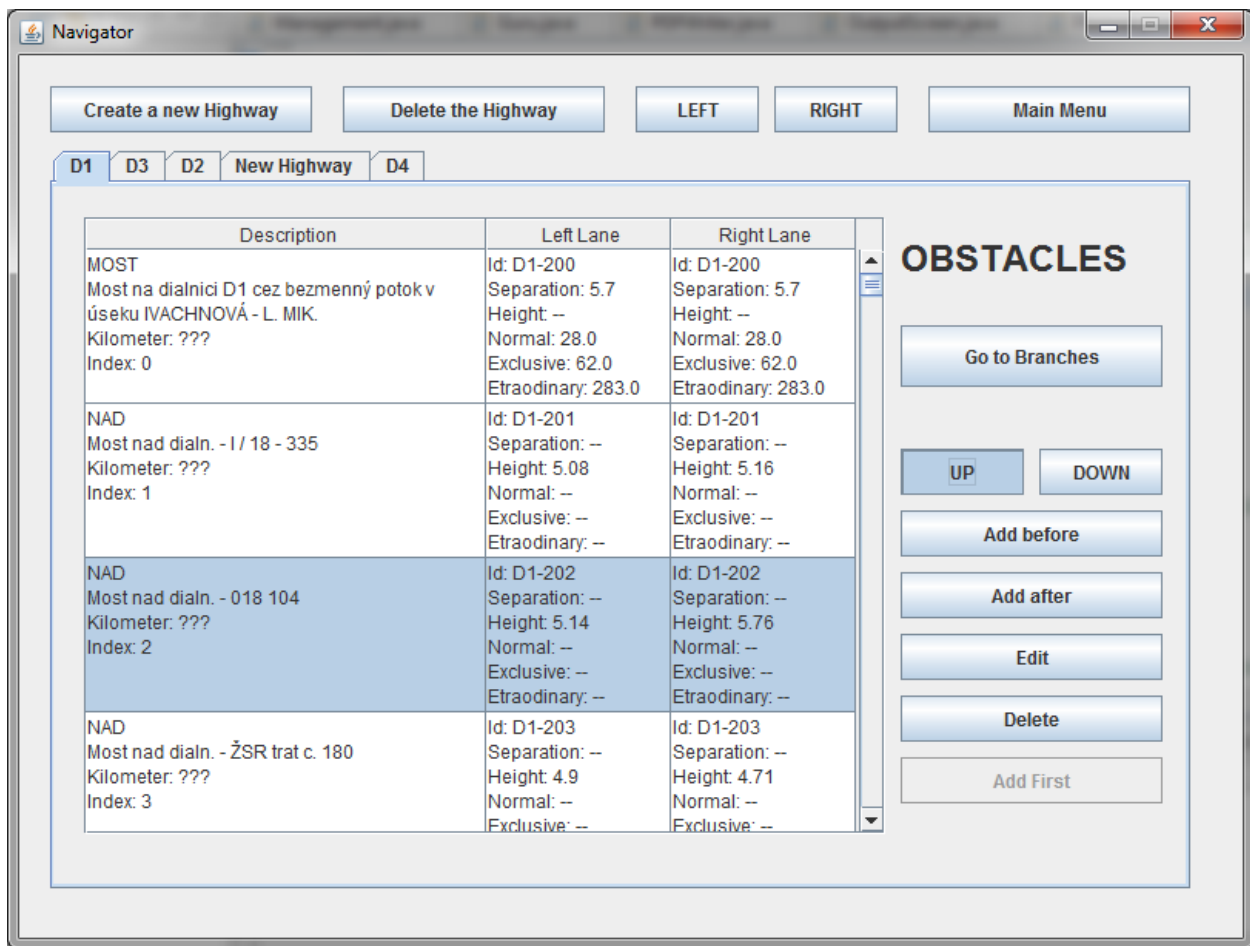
Navigator

Create a new Highway | Delete the Highway | LEFT | RIGHT | Main Menu

D1 | D3 | D2 | New Highway | D4

| Description | Left Lane | Right Lane |
|---|---|---|
| MOST Most na dialnici D1 cez bezmenný potok v úseku IVACHNOVÁ - L. MIK. Kilometer: ??? Index: 0 | Id: D1-200 Separation: 5.7 Height: -- Normal: 28.0 Exclusive: 62.0 Etraodinary: 283.0 | Id: D1-200 Separation: 5.7 Height: -- Normal: 28.0 Exclusive: 62.0 Etraodinary: 283.0 |
| NAD Most nad dialn. - I / 18 - 335 Kilometer: ??? Index: 1 | Id: D1-201 Separation: -- Height: 5.08 Normal: -- Exclusive: -- Etraodinary: -- | Id: D1-201 Separation: -- Height: 5.16 Normal: -- Exclusive: -- Etraodinary: -- |
| NAD Most nad dialn. - 018 104 Kilometer: ??? Index: 2 | Id: D1-202 Separation: -- Height: 5.14 Normal: -- Exclusive: -- Etraodinary: -- | Id: D1-202 Separation: -- Height: 5.76 Normal: -- Exclusive: -- Etraodinary: -- |
| NAD Most nad dialn. - ŽSR trat c. 180 Kilometer: ??? Index: 3 | Id: D1-203 Separation: -- Height: 4.9 Normal: -- Exclusive: -- | Id: D1-203 Separation: -- Height: 4.71 Normal: -- Exclusive: -- |

OBSTACLES

Go to Branches

UP | DOWN

Add before

Add after

Edit

Delete

Add First